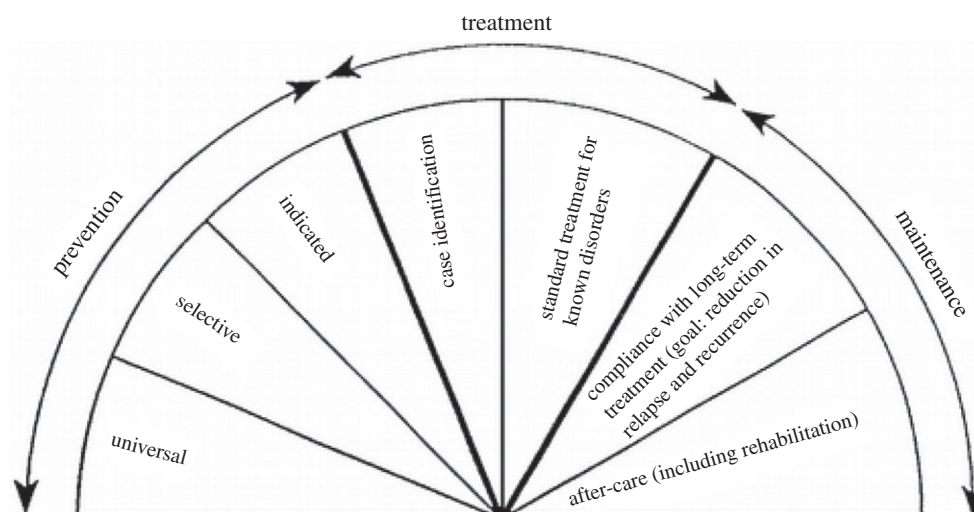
treatment

prevention

maintenance

universal

selective

indicated

case identification

standard treatment for known disorders

compliance with long-term treatment (goal: reduction in relapse and recurrence)

after-care (including rehabilitation)